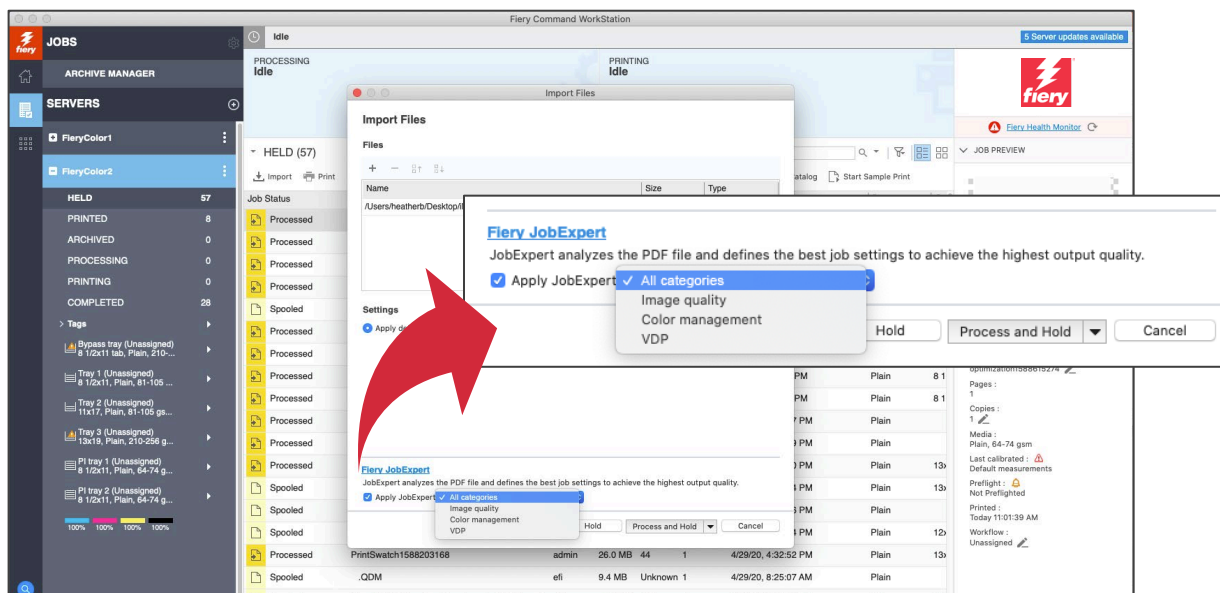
Fiery Command WorkStation

JOBS

ARCHIVE MANAGER

SERVERS

FieryColor1

FieryColor2

HELD 57
PRINTED 8
ARCHIVED 0
PROCESSING 0
PRINTING 0
COMPLETED 28
Tags
Bypass tray (Unassigned) 8 1/2x11 tab, Plain, 210-...
Tray 1 (Unassigned) 8 1/2x11, Plain, 81-105 ...
Tray 2 (Unassigned) 11x17, Plain, 81-105 gs...
Tray 3 (Unassigned) 13x19, Plain, 210-256 g...
PI tray 1 (Unassigned) 8 1/2x11, Plain, 64-74 g...
PI tray 2 (Unassigned) 8 1/2x11, Plain, 64-74 g...
100% 100% 100% 100%

Idle
5 Server updates available

PROCESSING
Idle

PRINTING
Idle

fiery
Fiery Health Monitor
JOB PREVIEW

HELD (57)
Import Print
atalog Start Sample Print

Job Status
Processed
Processed
Processed
Processed
Spooled
Processed
Processed
Processed
Processed
Processed
Processed
Processed
Spooled
Spooled
Spooled
Processed PrintSwatch1588203168 admin 26.0 MB 44 1 4/29/20, 4:32:52 PM Plain 13x
Spooled .QDM efi 9.4 MB Unknown 1 4/29/20, 8:25:07 AM Plain

Import Files
Import Files
Files
Name Size Type
/Users/heatherb/Desktop/
Settings
Apply de

Fiery JobExpert
JobExpert analyzes the PDF file and defines the best job settings to achieve the highest output quality.
Apply JobExpert ✓ All categories
Image quality
Color management
VDP
Hold Process and Hold Cancel

Fiery JobExpert
JobExpert analyzes the PDF file and defines the best job settings to achieve the highest output quality.
Apply JobExpert ✓ All categories
Image quality
Color management
VDP
Hold Process and Hold Cancel

PM Plain 8 1
PM Plain 8 1
PM Plain
PM Plain
PM Plain 13x
PM Plain 13x
PM Plain
PM Plain 12x

optimization1588615274
Pages :
1
Copies :
1
Media :
Plain, 64-74 gsm
Last calibrated :
Default measurements
Preflight :
Not Preflighted
Printed :
Today 11:01:39 AM
Workflow :
Unassigned